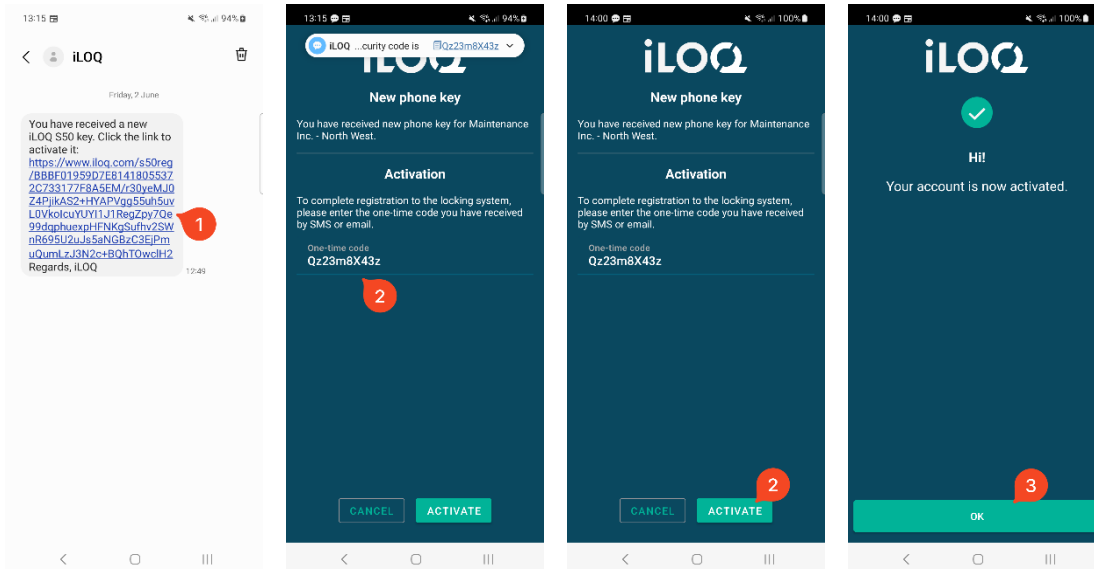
13:15 94%

iLOQ

Friday, 2 June

You have received a new iLOQ S50 key. Click the link to activate it: https://www.iloq.com/s50reg/BBBF01959D7E81418055372C733177F8A5EM/r30yeMJ0Z4PjikAS2+HYAPVgg55uh5uvL0VkoIcuYUYI1J1RegZpy7Qe99dqphuexpHFNKgSufhv2SWnR695U2uJs5aNGBzC3EjPmuQumLzJ3N2c+BQhTOwclH2
Regards, iLOQ

12:49

1

13:15 94%

iLOQ ...curity code is Qz23m8X43z

iLOQ

New phone key

You have received new phone key for Maintenance Inc. - North West.

Activation

To complete registration to the locking system, please enter the one-time code you have received by SMS or email.

One-time code
Qz23m8X43z

2

CANCEL ACTIVATE

14:00 100%

iLOQ

New phone key

You have received new phone key for Maintenance Inc. - North West.

Activation

To complete registration to the locking system, please enter the one-time code you have received by SMS or email.

One-time code
Qz23m8X43z

2

CANCEL ACTIVATE

14:00 100%

iLOQ

Hi!

Your account is now activated.

3

OK